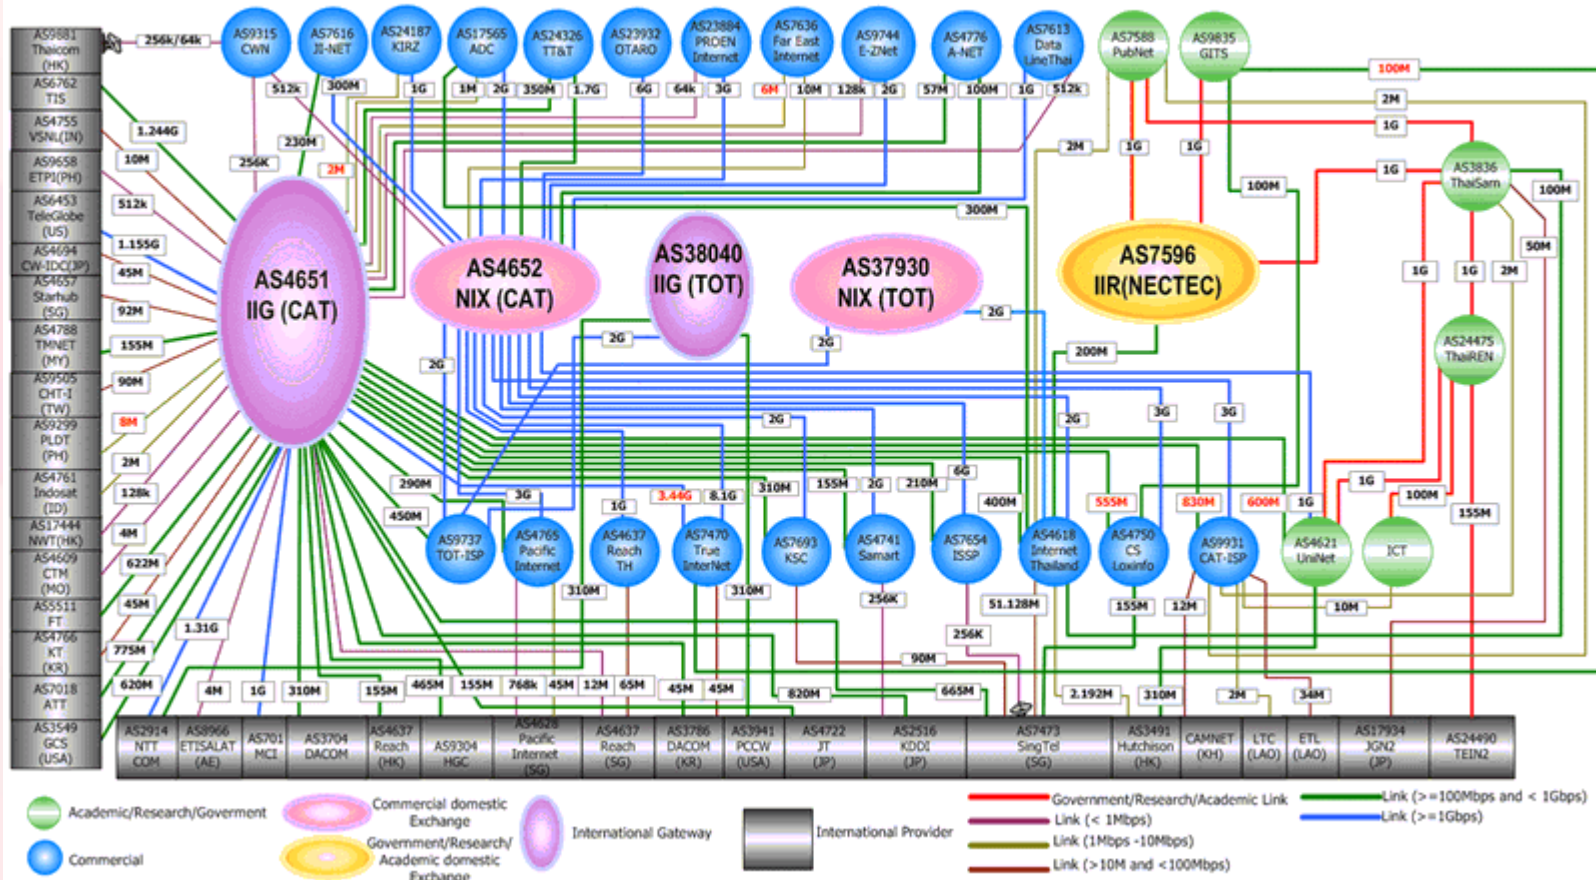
AS9881 Thaicom (HK)
AS6762 TIS
AS4755 VSNL(IN)
AS9658 ETPI(PH)
AS6453 TeleGlobe (US)
AS4694 CW-IDC(JP)
AS4657 Starhub (SG)
AS4788 TMNET (MY)
AS9505 CHT-I (TW)
AS9299 PLDT (PH)
AS4761 Indosat (ID)
AS17444 NWT(HK)
AS4609 CTM (MO)
AS5511 FT
AS4766 KT (KR)
AS7018 ATT
AS3549 GCS (USA)

256k/64k
AS9315 CWN
AS7616 JI-NET
AS24187 KIRZ
AS17565 ADC
AS24326 TT&T
AS23932 OTARO
AS23884 PROEN Internet
AS7636 Far East Internet
AS9744 E-ZNet
AS4776 A-NET
AS7613 Data LineThai
AS7588 PubNet
AS9835 GITS

512k 300M 1G 1M 2G 350M 1.7G 6G 64k 3G 6M 10M 128k 2G 57M 100M 1G 512k
100M 2M 1G 1G 1G 2M 1G 100M 100M 300M 230M 256K 2M 1.244G 10M 512k 1.155G 45M 92M 155M 90M 8M 2M 128k 4M 622M 45M 775M 620M 1.31G

AS4651 IIG (CAT)
AS4652 NIX (CAT)
AS38040 IIG (TOT)
AS37930 NIX (TOT)
AS7596 IIR(NECTEC)
AS3836 ThaiSarn
AS24475 ThaiREN

50M 1G 1G 2M 2G 2G 2G 2G 200M 2G 3G 3G 2G 290M 450M 3G 1G 3.44G 8.1G 310M 155M 2G 210M 6G 400M 555M 830M 600M 1G 1G 100M 155M

AS9737 TOT-ISP
AS4765 Pacific Internet
AS4637 Reach TH
AS7470 True InterNet
AS7693 KSC
AS4741 Samart
AS7654 ISSP
AS4618 Internet Thailand
AS4750 CS Loxinfo
AS9931 CAT-ISP
AS4621 UniNet
ICT

310M 310M 256K 51.128M 155M 12M 10M 256K 90M 665M 820M 2.192M 310M 2M 34M
4M 1G 310M 155M 465M 155M 768k 45M 12M 65M 45M 45M

AS2914 NTT COM
AS8966 ETISALAT (AE)
AS701 MCI
AS3704 DACOM
AS4637 Reach (HK)
AS9304 HGC
AS4628 Pacific Internet (SG)
AS4637 Reach (SG)
AS3786 DACOM (KR)
AS3941 PCCW (USA)
AS4722 JT (JP)
AS2516 KDDI (JP)
AS7473 SingTel (SG)
AS3491 Hutchison (HK)
CAMNET (KH)
LTC (LAO)
ETL (LAO)
AS17934 JGN2 (JP)
AS24490 TEIN2

Academic/Research/Goverment
Commercial
Commercial domestic Exchange
Government/Research/ Academic domestic Exchange
International Gateway
International Provider
Government/Research/Academic Link
Link (< 1Mbps)
Link (1Mbps -10Mbps)
Link (>10M and <100Mbps)
Link (>=100Mbps and < 1Gbps)
Link (>=1Gbps)